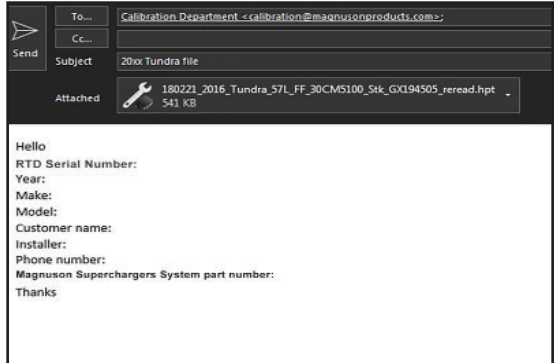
Send

To...

Calibration Department <calibration@magnusonproducts.com>;

Cc...

Subject

20xx Tundra file

Attached

180221_2016_Tundra_57L_FF_30CM5100_Stk_GX194505_reread.hpt
541 KB

Hello
RTD Serial Number:
Year:
Make:
Model:
Customer name:
Installer:
Phone number:
Magnuson Superchargers System part number:
Thanks